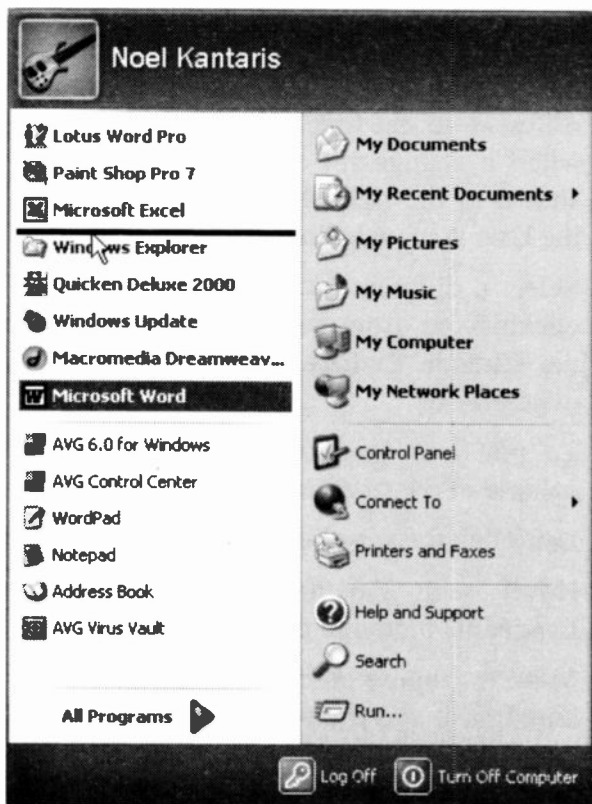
Noel Kantaris

Lotus Word Pro
Paint Shop Pro 7
Microsoft Excel
Windows Explorer
Quicken Deluxe 2000
Windows Update
Macromedia Dreamweav...
Microsoft Word
AVG 6.0 for Windows
AVG Control Center
WordPad
Notepad
Address Book
AVG Virus Vault

All Programs

My Documents
My Recent Documents
My Pictures
My Music
My Computer
My Network Places
Control Panel
Connect To
Printers and Faxes
Help and Support
Search
Run...

Log Off
Turn Off Computer